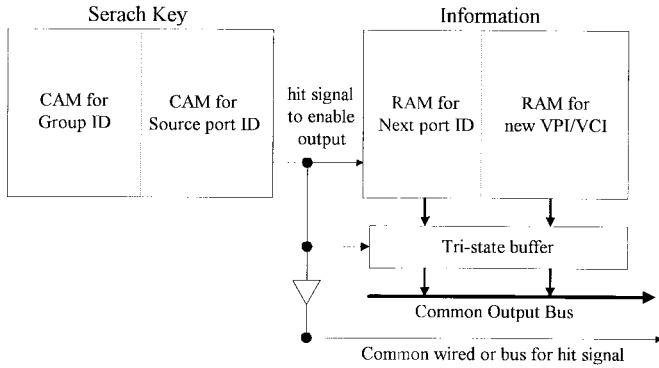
Serach Key

CAM for Group ID

CAM for Source port ID

hit signal to enable output

Information

RAM for Next port ID

RAM for new VPI/VCI

Tri-state buffer

Common Output Bus

Common wired or bus for hit signal